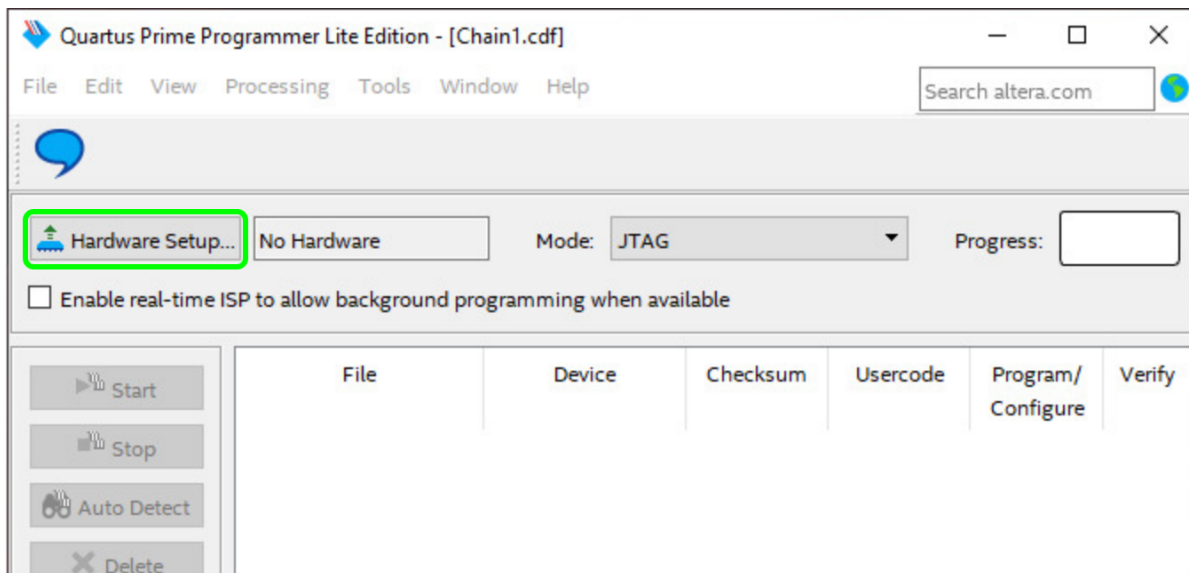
Quartus Prime Programmer Lite Edition - [Chain1.cdf]

File Edit View Processing Tools Window Help

Search altera.com

Hardware Setup... No Hardware Mode: JTAG Progress:

Enable real-time ISP to allow background programming when available

Start

Stop

Auto Detect

Delete

| File | Device | Checksum | Usercode | Program/ Configure | Verify |
|---|---|---|---|---|---|